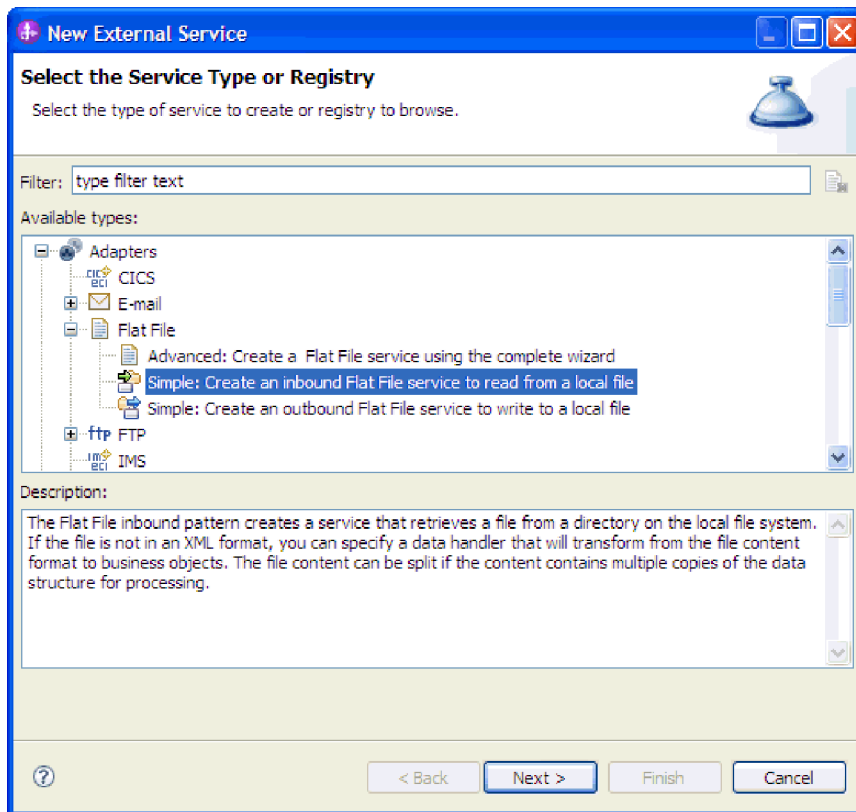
New External Service

Select the Service Type or Registry

Select the type of service to create or registry to browse.

Filter: type filter text

Available types:

Adapters
CICS
E-mail
Flat File
Advanced: Create a Flat File service using the complete wizard
Simple: Create an inbound Flat File service to read from a local file
Simple: Create an outbound Flat File service to write to a local file
FTP
IMS

Description:

The Flat File inbound pattern creates a service that retrieves a file from a directory on the local file system. If the file is not in an XML format, you can specify a data handler that will transform from the file content format to business objects. The file content can be split if the content contains multiple copies of the data structure for processing.

?

< Back

Next >

Finish

Cancel